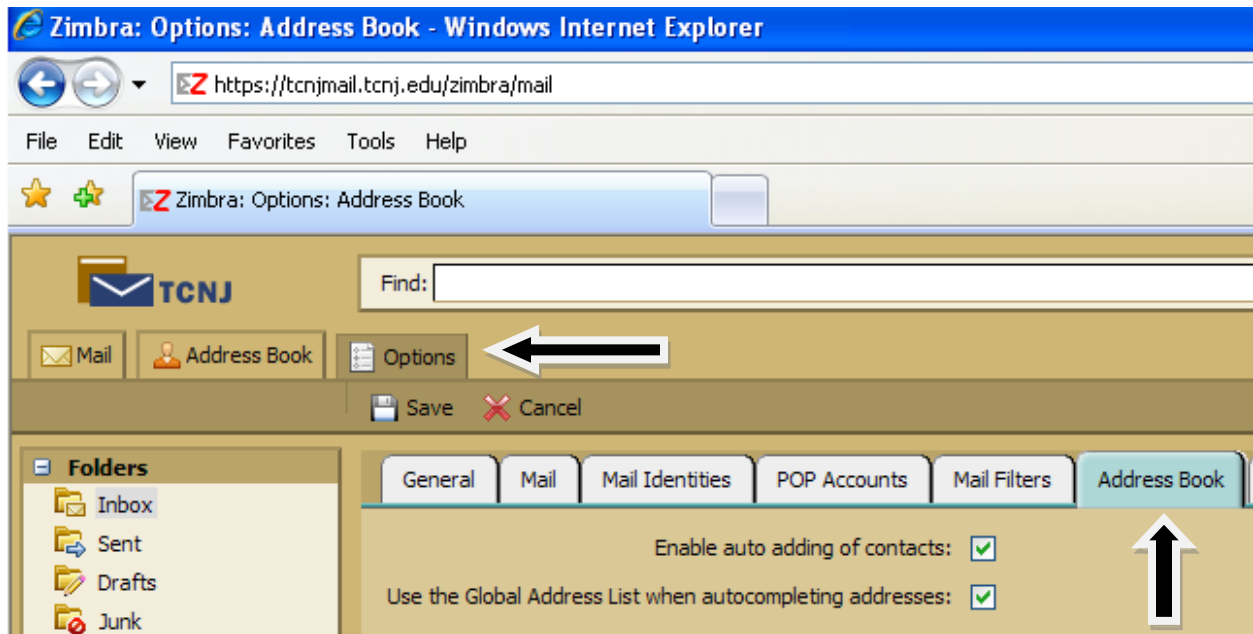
Zimbra: Options: Address Book - Windows Internet Explorer

https://tcnjmail.tcnj.edu/zimbra/mail

File Edit View Favorites Tools Help

Zimbra: Options: Address Book

TCNJ

Find:

Mail Address Book Options

Save Cancel

Folders
Inbox
Sent
Drafts
Junk

General Mail Mail Identities POP Accounts Mail Filters Address Book

Enable auto adding of contacts:

Use the Global Address List when autocompleting addresses: